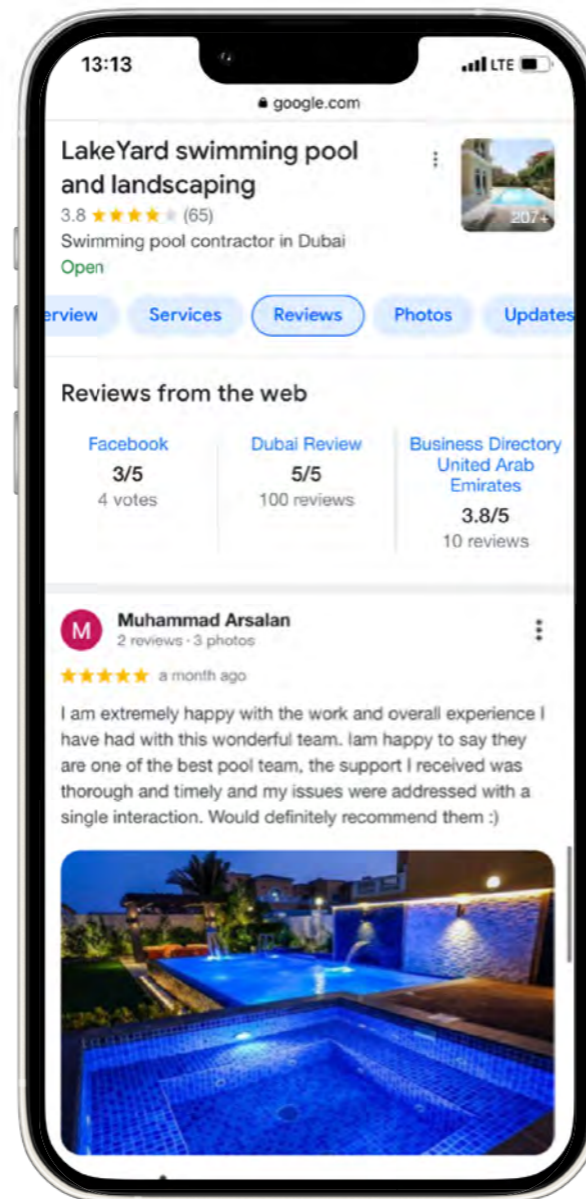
13:13

LTE

google.com

LakeYard swimming pool and landscaping

3.8 ★★★★★ (65)

Swimming pool contractor in Dubai

Open

207+

erview

Services

Reviews

Photos

Updates

Reviews from the web

Facebook
3/5
4 votes

Dubai Review
5/5
100 reviews

Business Directory United Arab Emirates
3.8/5
10 reviews

M

Muhammad Arsalan

2 reviews · 3 photos

★★★★★ a month ago

I am extremely happy with the work and overall experience I have had with this wonderful team. Iam happy to say they are one of the best pool team, the support I received was thorough and timely and my issues were addressed with a single interaction. Would definitely recommend them :)